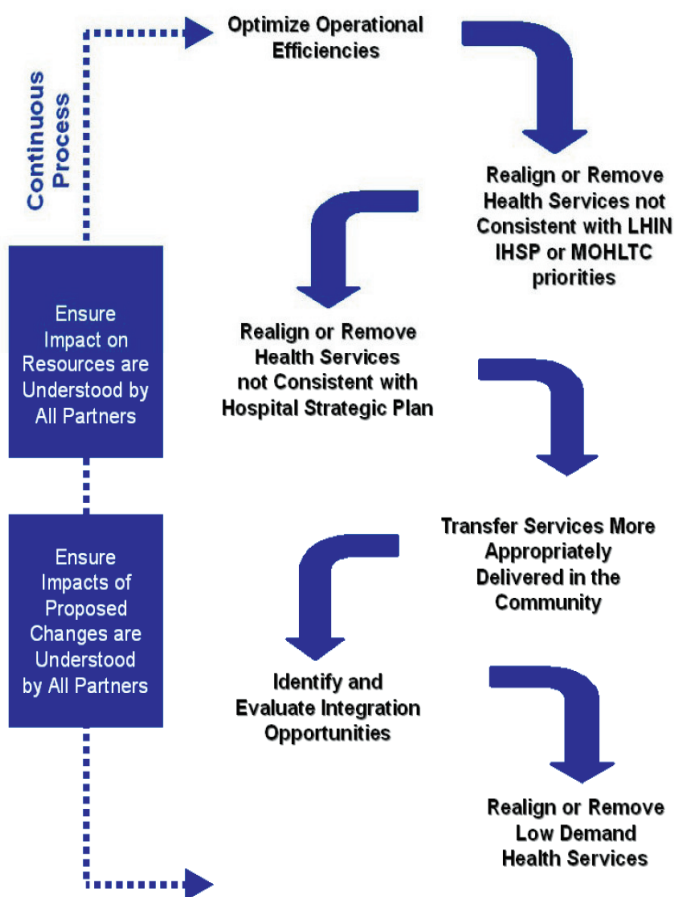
Continuous Process

Optimize Operational Efficiencies

Realign or Remove Health Services not Consistent with LHIN IHSP or MOHLTC priorities

Ensure Impact on Resources are Understood by All Partners

Realign or Remove Health Services not Consistent with Hospital Strategic Plan

Transfer Services More Appropriately Delivered in the Community

Ensure Impacts of Proposed Changes are Understood by All Partners

Identify and Evaluate Integration Opportunities

Realign or Remove Low Demand Health Services